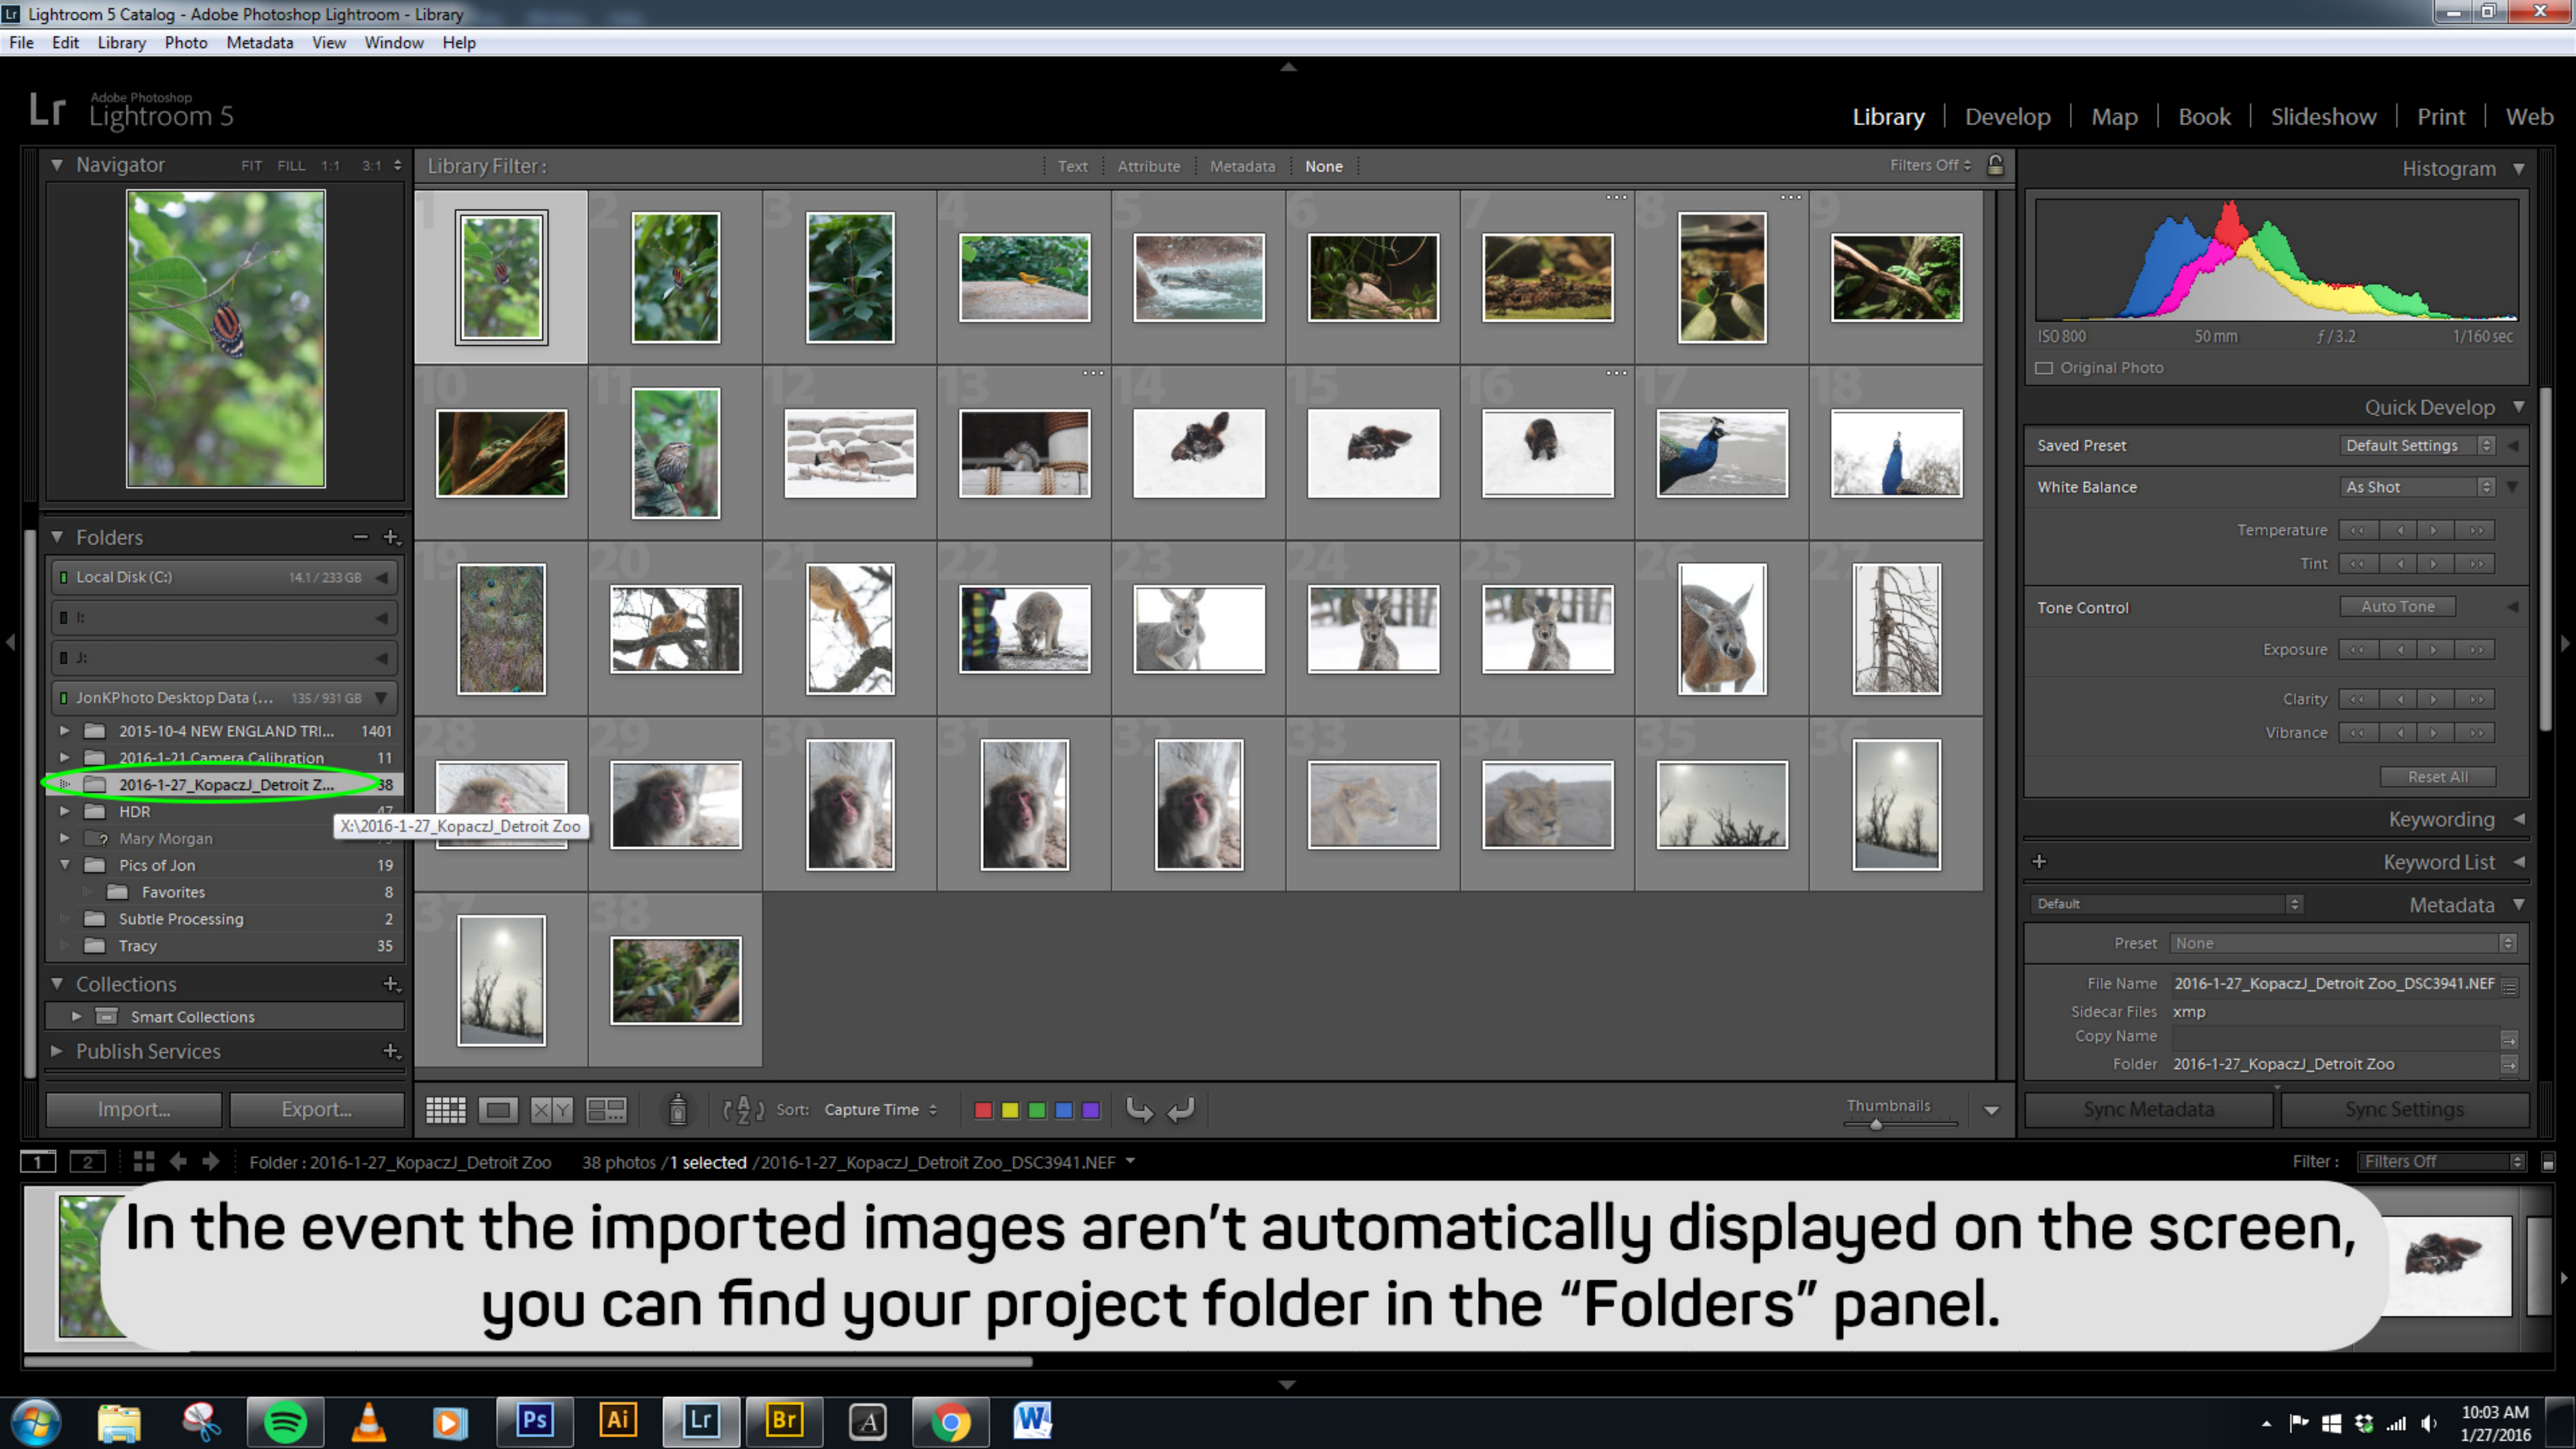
Lightroom 5 Catalog - Adobe Photoshop Lightroom - Library

File Edit Library Photo Metadata View Window Help

Lr Adobe Photoshop Lightroom 5

Library | Develop | Map | Book | Slideshow | Print | Web

Navigator FIT FILL 1:1 3:1

Library Filter: Text Attribute Metadata None Filters Off

Histogram

ISO 800 50 mm f / 3.2 1/160 sec

Original Photo

Quick Develop

Saved Preset Default Settings

White Balance As Shot

Temperature

Tint

Tone Control Auto Tone

Exposure

Clarity

Vibrance

Reset All

Keywording

Keyword List

Default Metadata

Preset None

File Name 2016-1-27_KopaczJ_Detroit Zoo_DSC3941.NEF

Sidecar Files xmp

Copy Name

Folder 2016-1-27_KopaczJ_Detroit Zoo

Sync Metadata Sync Settings

Folders

Local Disk (C:) 14.1 / 233 GB

I:

J:

JonKPhoto Desktop Data (... 135 / 931 GB

2015-10-4 NEW ENGLAND TRI... 1401

2016-1-21 Camera Calibration 11

2016-1-27_KopaczJ_Detroit Z... 38

HDR 47

Mary Morgan

Pics of Jon 19

Favorites 8

Subtle Processing 2

Tracy 35

X:\2016-1-27_KopaczJ_Detroit Zoo

Collections

Smart Collections

Publish Services

Import... Export...

Sort: Capture Time

Thumbnails

1 2 Folder : 2016-1-27_KopaczJ_Detroit Zoo 38 photos / 1 selected / 2016-1-27_KopaczJ_Detroit Zoo_DSC3941.NEF

Filter : Filters Off

In the event the imported images aren't automatically displayed on the screen, you can find your project folder in the "Folders" panel.

10:03 AM
1/27/2016